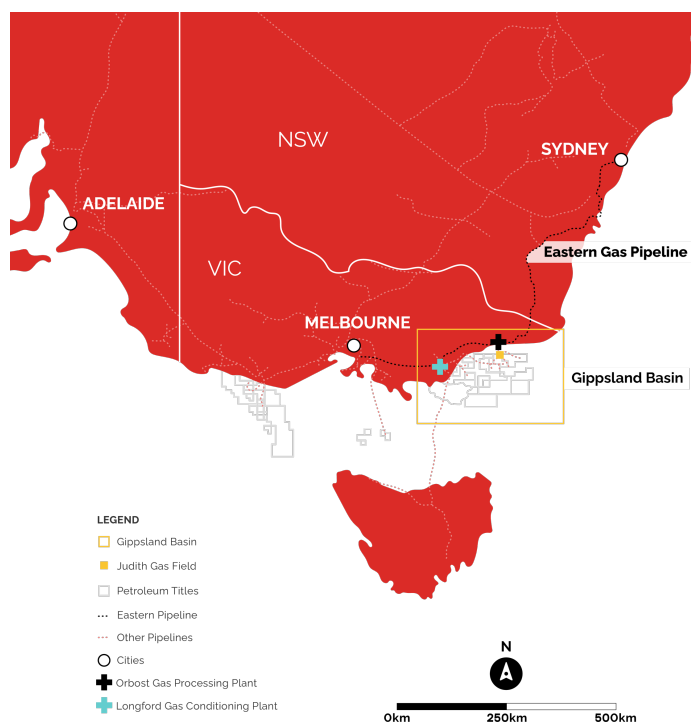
NSW

SYDNEY

ADELAIDE

Eastern Gas Pipeline

VIC

MELBOURNE

Gippsland Basin

LEGEND

Gippsland Basin

Judith Gas Field

Petroleum Titles

Eastern Pipeline

Other Pipelines

Cities

Orbost Gas Processing Plant

Longford Gas Conditioning Plant

N

0km

250km

500km